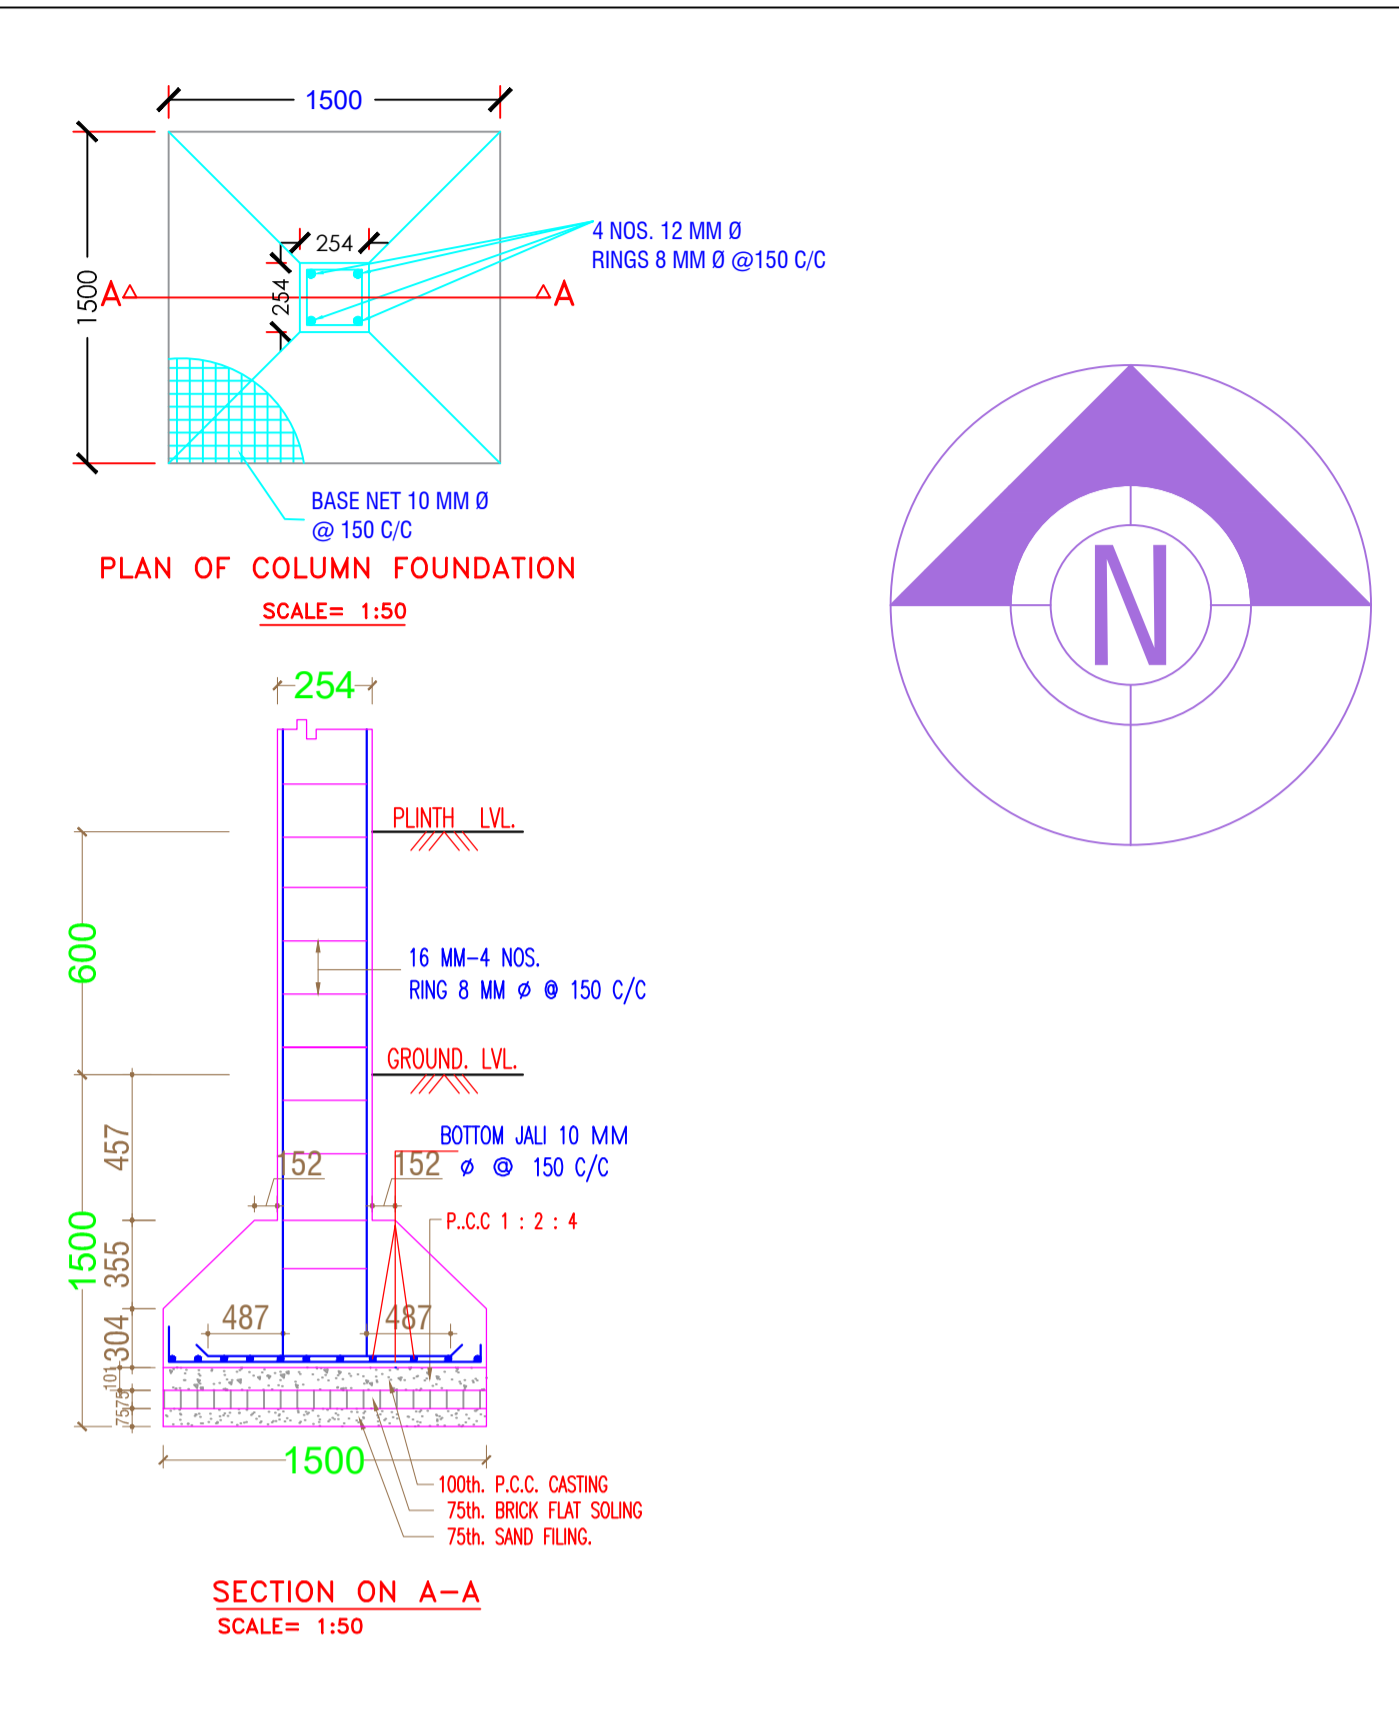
1500

1500

254

254

A

A

4 NOS. 12 MM Ø
RINGS 8 MM Ø @150 C/C

BASE NET 10 MM Ø
@ 150 C/C

PLAN OF COLUMN FOUNDATION

SCALE= 1:50

N

254

PLINTH LVL.

600

16 MM-4 NOS.
RING 8 MM ø @ 150 C/C

GROUND. LVL.

457

BOTTOM JALI 10 MM
ø @ 150 C/C

152

152

P..C.C 1 : 2 : 4

1500

355

487

487

304

101

75

75

1500

100th. P.C.C. CASTING
75th. BRICK FLAT SOLING
75th. SAND FILING.

SECTION ON A-A

SCALE= 1:50